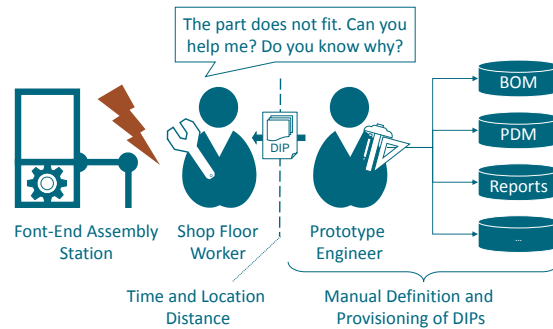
The part does not fit. Can you help me? Do you know why?

DIP

BOM

PDM

Reports

...

Font-End Assembly Station

Shop Floor Worker

Prototype Engineer

Time and Location Distance

Manual Definition and Provisioning of DIPs